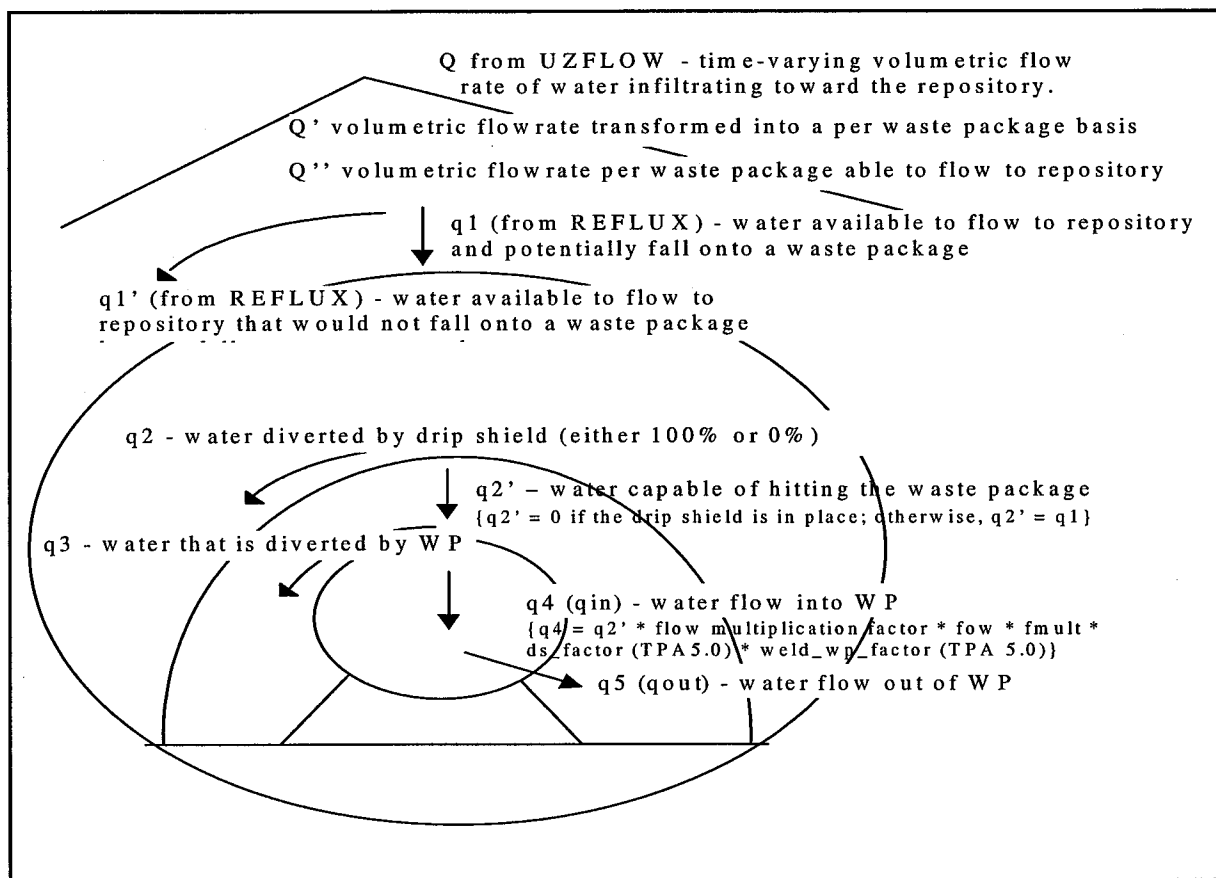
Q from UZFLOW - time-varying volumetric flow rate of water infiltrating toward the repository.

Q' volumetric flowrate transformed into a per waste package basis

Q'' volumetric flowrate per waste package able to flow to repository

q1 (from REFLUX) - water available to flow to repository and potentially fall onto a waste package

q1' (from REFLUX) - water available to flow to repository that would not fall onto a waste package

q2 - water diverted by drip shield (either 100% or 0%)

q2' – water capable of hitting the waste package
{q2' = 0 if the drip shield is in place; otherwise, q2' = q1}

q3 - water that is diverted by WP

q4 (qin) - water flow into WP
{q4 = q2' * flow multiplication factor * fow * fmult * ds_factor (TPA 5.0) * weld_wp_factor (TPA 5.0)}

q5 (qout) - water flow out of WP